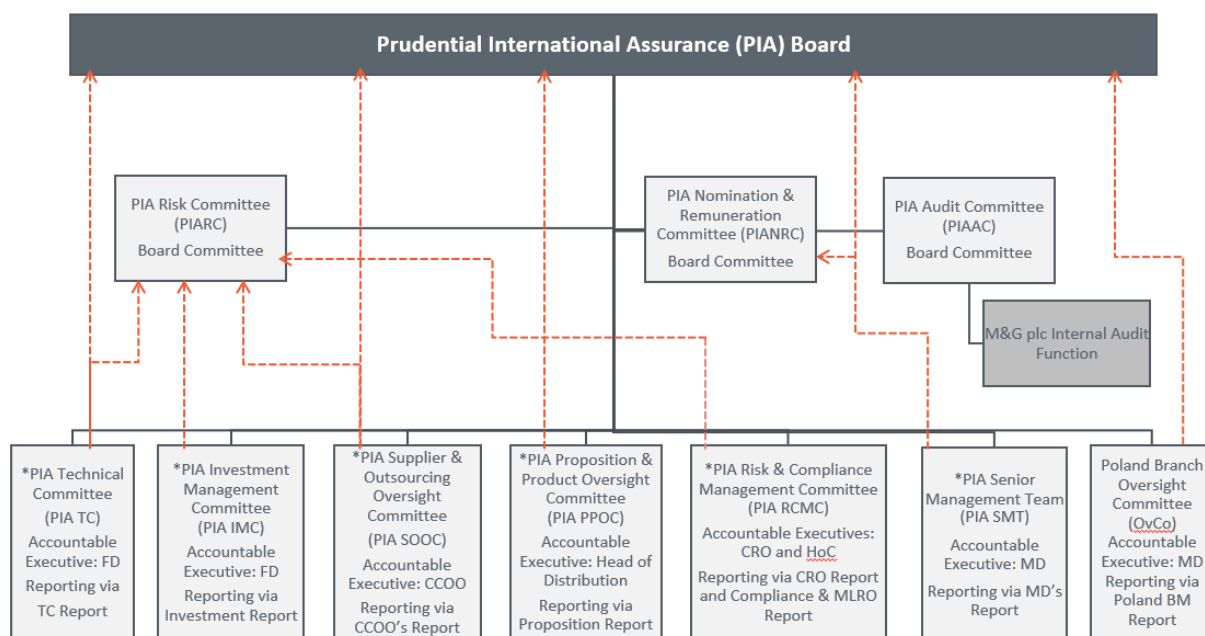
Prudential International Assurance (PIA) Board

PIA Risk Committee (PIARC)
Board Committee

PIA Nomination & Remuneration Committee (PIANRC)
Board Committee

PIA Audit Committee (PIAAC)
Board Committee

M&G plc Internal Audit Function

*PIA Technical Committee
(PIA TC)
Accountable Executive: FD
Reporting via TC Report

*PIA Investment Management Committee
(PIA IMC)
Accountable Executive: FD
Reporting via Investment Report

*PIA Supplier & Outsourcing Oversight Committee
(PIA SOOC)
Accountable Executive: CCOO
Reporting via CCOO's Report

*PIA Proposition & Product Oversight Committee
(PIA PPOC)
Accountable Executive: Head of Distribution
Reporting via Proposition Report

*PIA Risk & Compliance Management Committee
(PIA RCMC)
Accountable Executives: CRO and HoC
Reporting via CRO Report and Compliance & MLRO Report

*PIA Senior Management Team
(PIA SMT)
Accountable Executive: MD
Reporting via MD's Report

Poland Branch Oversight Committee
(OvCo)
Accountable Executive: MD
Reporting via Poland BM Report